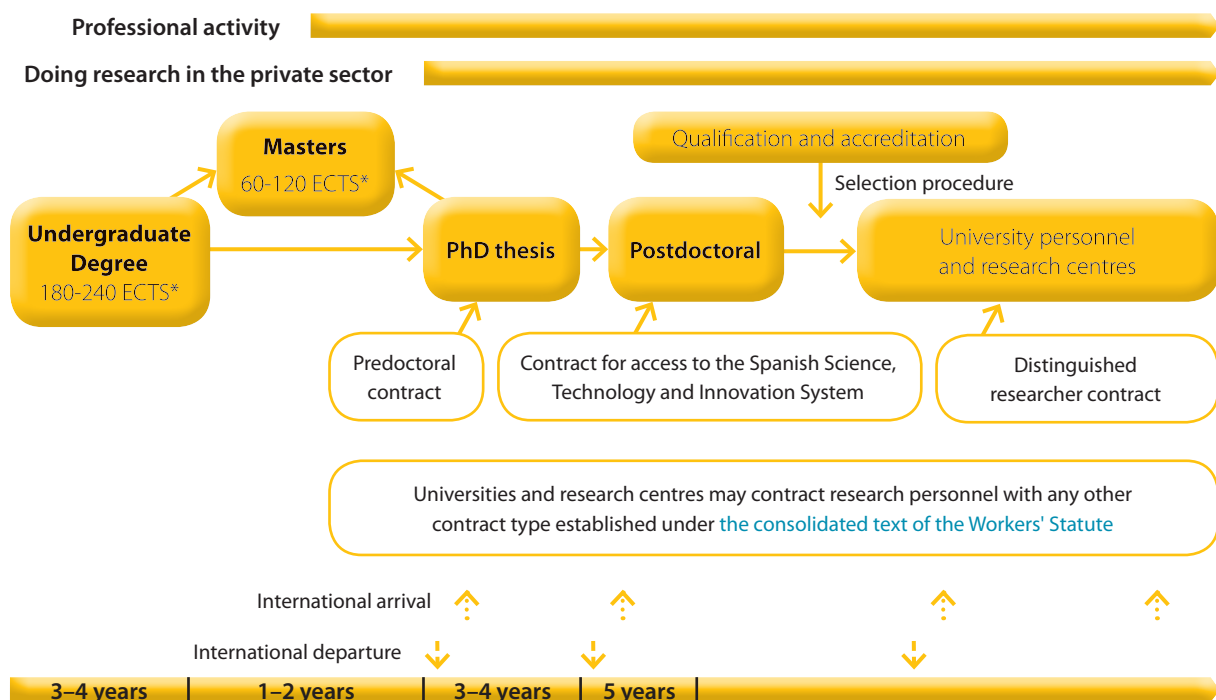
Professional activity

Doing research in the private sector

Masters
60-120 ECTS*

Qualification and accreditation

Selection procedure

Undergraduate Degree
180-240 ECTS*

PhD thesis

Postdoctoral

University personnel and research centres

Predoctoral contract

Contract for access to the Spanish Science, Technology and Innovation System

Distinguished researcher contract

Universities and research centres may contract research personnel with any other contract type established under the consolidated text of the Workers' Statute

International arrival

International departure

3–4 years | 1–2 years | 3–4 years | 5 years